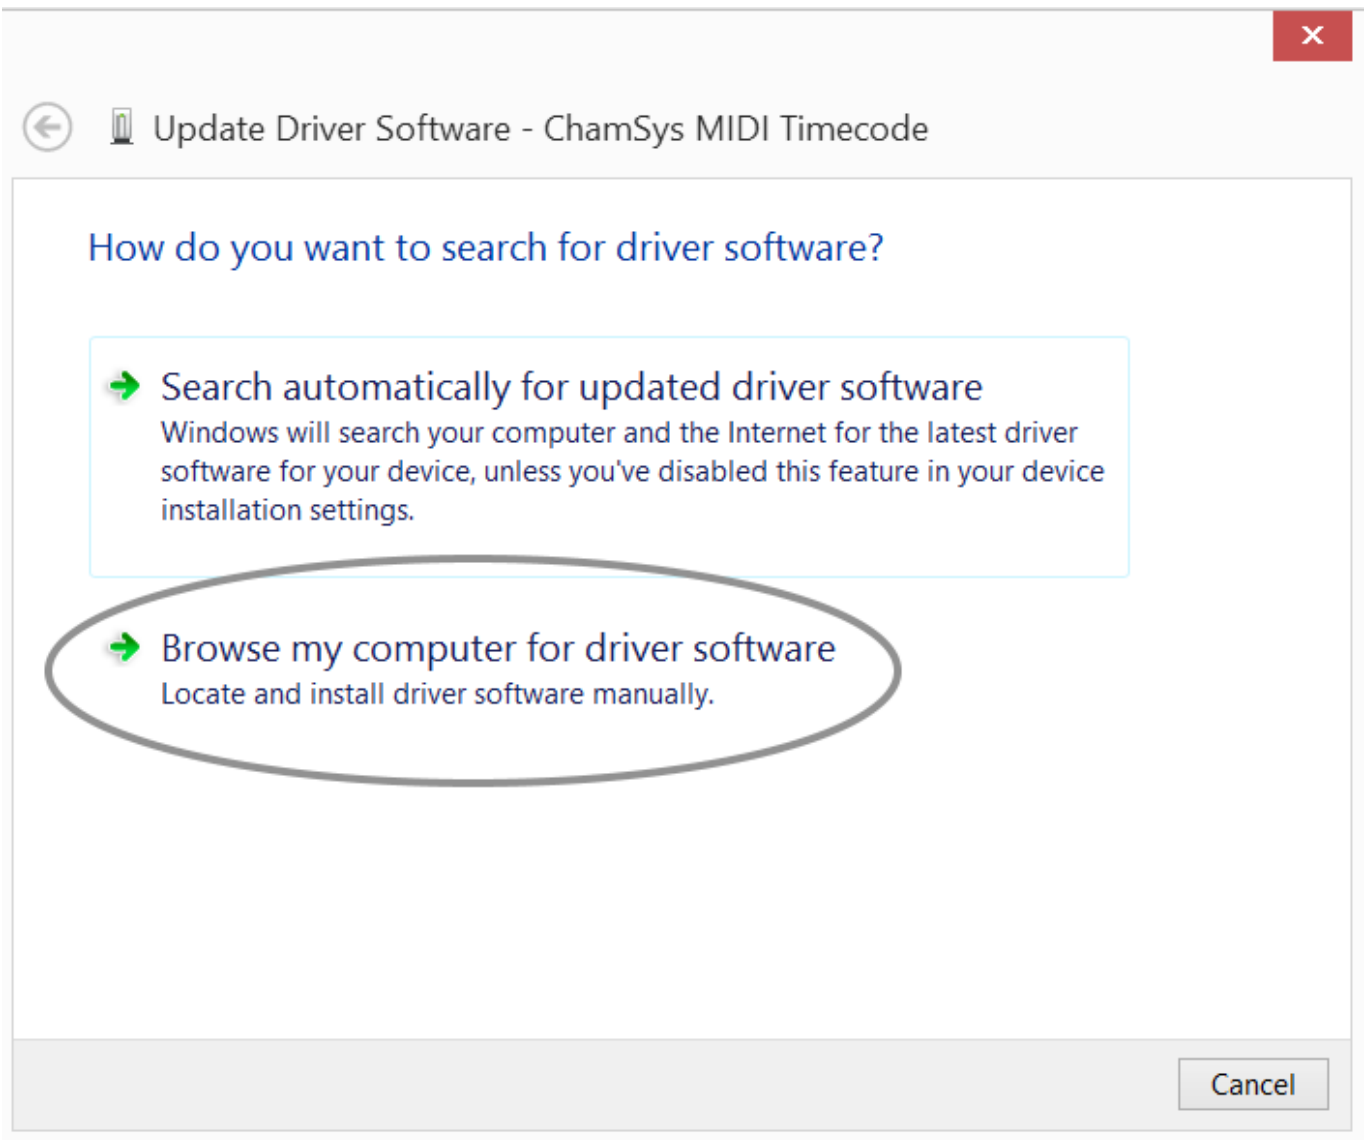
Update Driver Software - ChamSys MIDI Timecode

How do you want to search for driver software?

Search automatically for updated driver software
Windows will search your computer and the Internet for the latest driver software for your device, unless you've disabled this feature in your device installation settings.

Browse my computer for driver software
Locate and install driver software manually.

Cancel